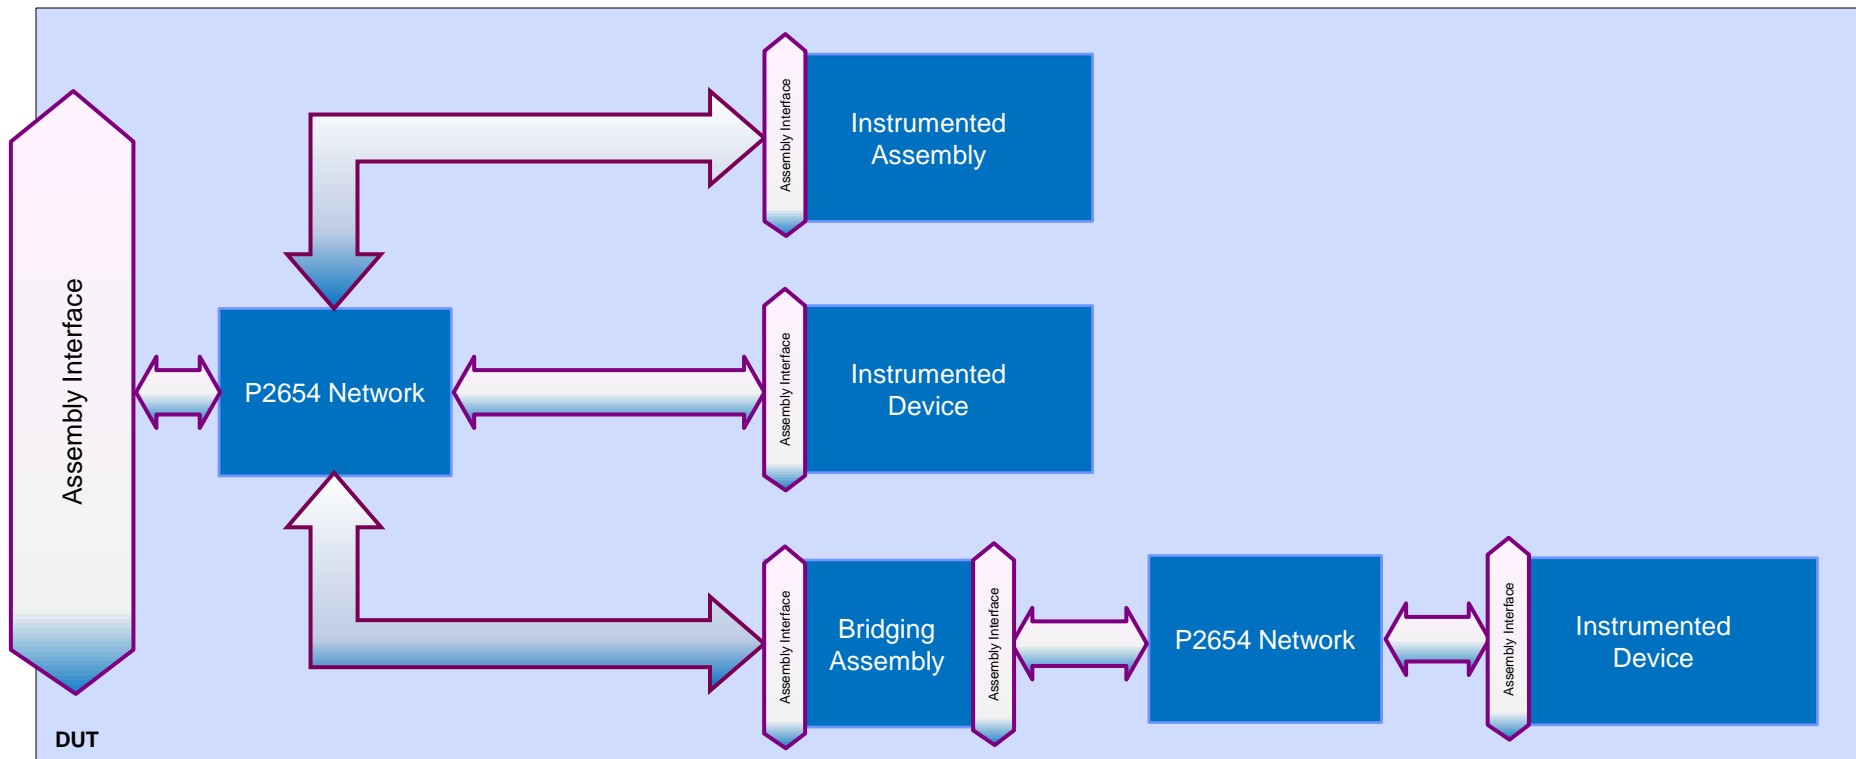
Assembly Interface

Assembly Interface
Instrumented Assembly

P2654 Network

Assembly Interface
Instrumented Device

Assembly Interface
Bridging Assembly
Assembly Interface

P2654 Network

Assembly Interface
Instrumented Device

DUT